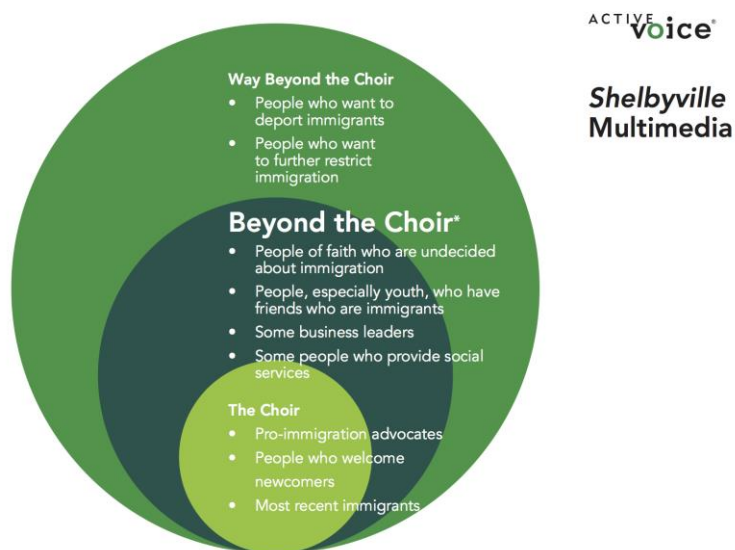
ACTIVE voice®

Shelbyville Multimedia

Way Beyond the Choir
• People who want to deport immigrants
• People who want to further restrict immigration

Beyond the Choir*
• People of faith who are undecided about immigration
• People, especially youth, who have friends who are immigrants
• Some business leaders
• Some people who provide social services

The Choir
• Pro-immigration advocates
• People who welcome newcomers
• Most recent immigrants